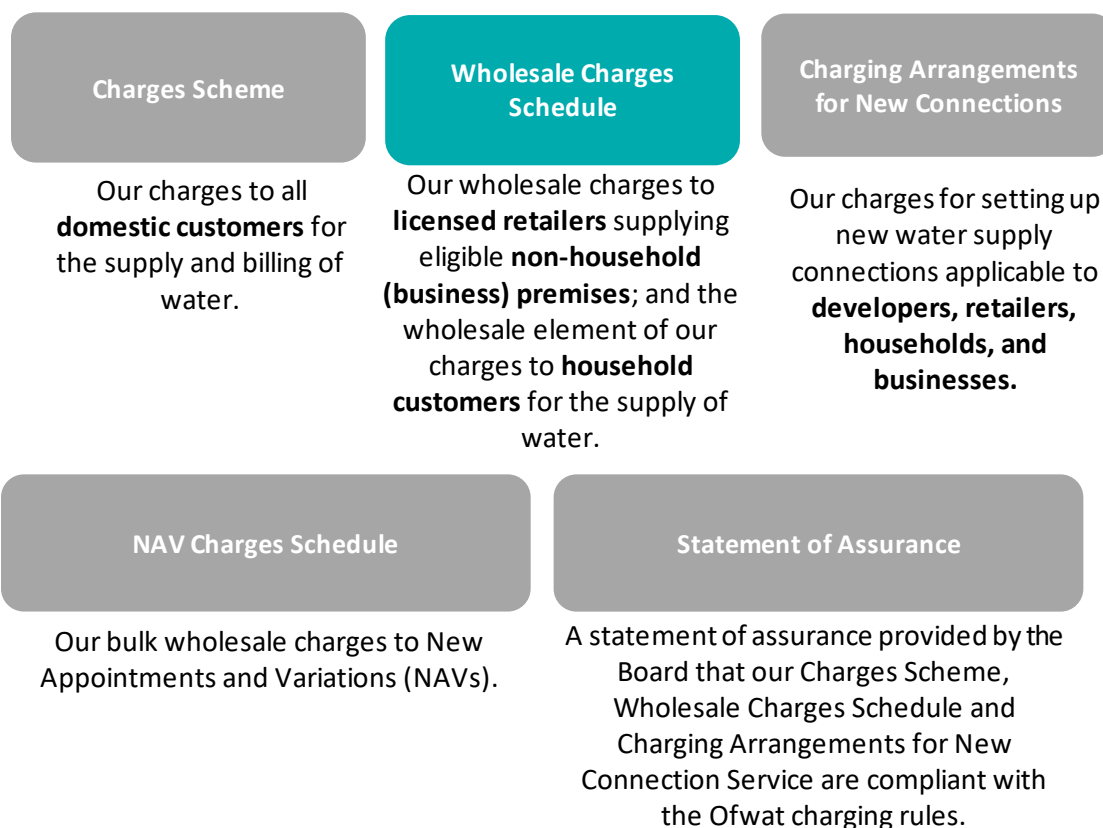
Charges Scheme

Our charges to all domestic customers for the supply and billing of water.

Wholesale Charges Schedule

Our wholesale charges to licensed retailers supplying eligible non-household (business) premises; and the wholesale element of our charges to household customers for the supply of water.

Charging Arrangements for New Connections

Our charges for setting up new water supply connections applicable to developers, retailers, households, and businesses.

NAV Charges Schedule

Our bulk wholesale charges to New Appointments and Variations (NAVs).

Statement of Assurance

A statement of assurance provided by the Board that our Charges Scheme, Wholesale Charges Schedule and Charging Arrangements for New Connection Service are compliant with the Ofwat charging rules.